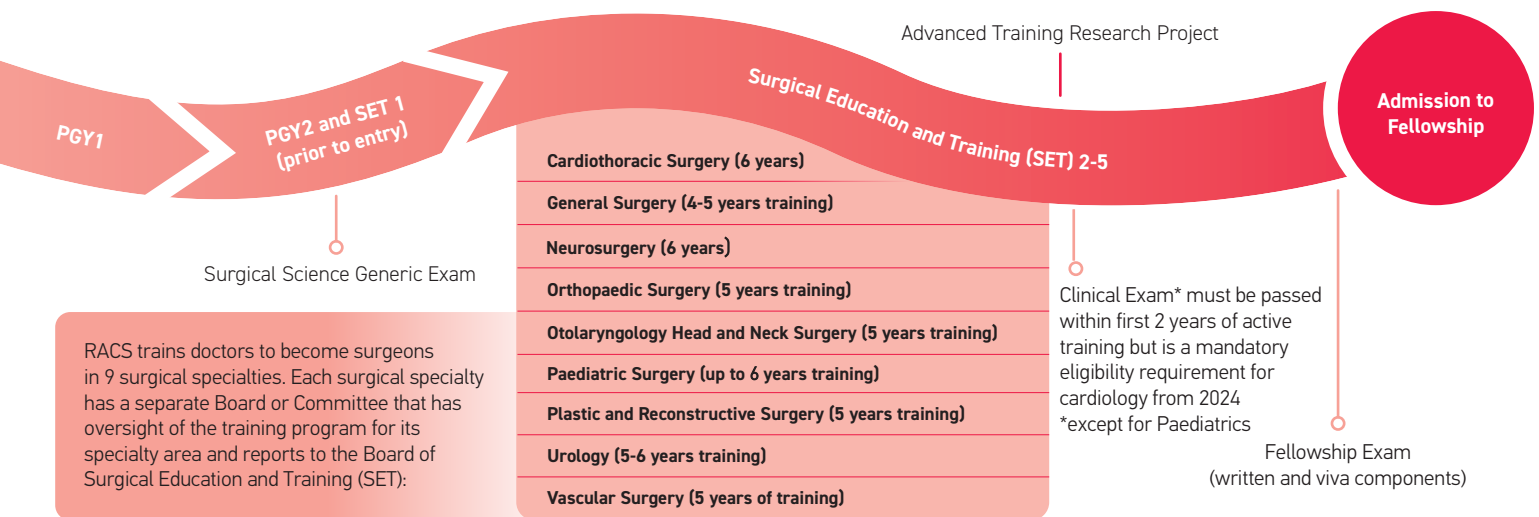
PGY1

PGY2 and SET 1 (prior to entry)

Surgical Science Generic Exam

Advanced Training Research Project

Surgical Education and Training (SET) 2-5

Admission to Fellowship

Cardiothoracic Surgery (6 years)

General Surgery (4-5 years training)

Neurosurgery (6 years)

Orthopaedic Surgery (5 years training)

Otolaryngology Head and Neck Surgery (5 years training)

Paediatric Surgery (up to 6 years training)

Plastic and Reconstructive Surgery (5 years training)

Urology (5-6 years training)

Vascular Surgery (5 years of training)

RACS trains doctors to become surgeons in 9 surgical specialties. Each surgical specialty has a separate Board or Committee that has oversight of the training program for its specialty area and reports to the Board of Surgical Education and Training (SET):

Clinical Exam* must be passed within first 2 years of active training but is a mandatory eligibility requirement for cardiology from 2024
*except for Paediatrics

Fellowship Exam
(written and viva components)